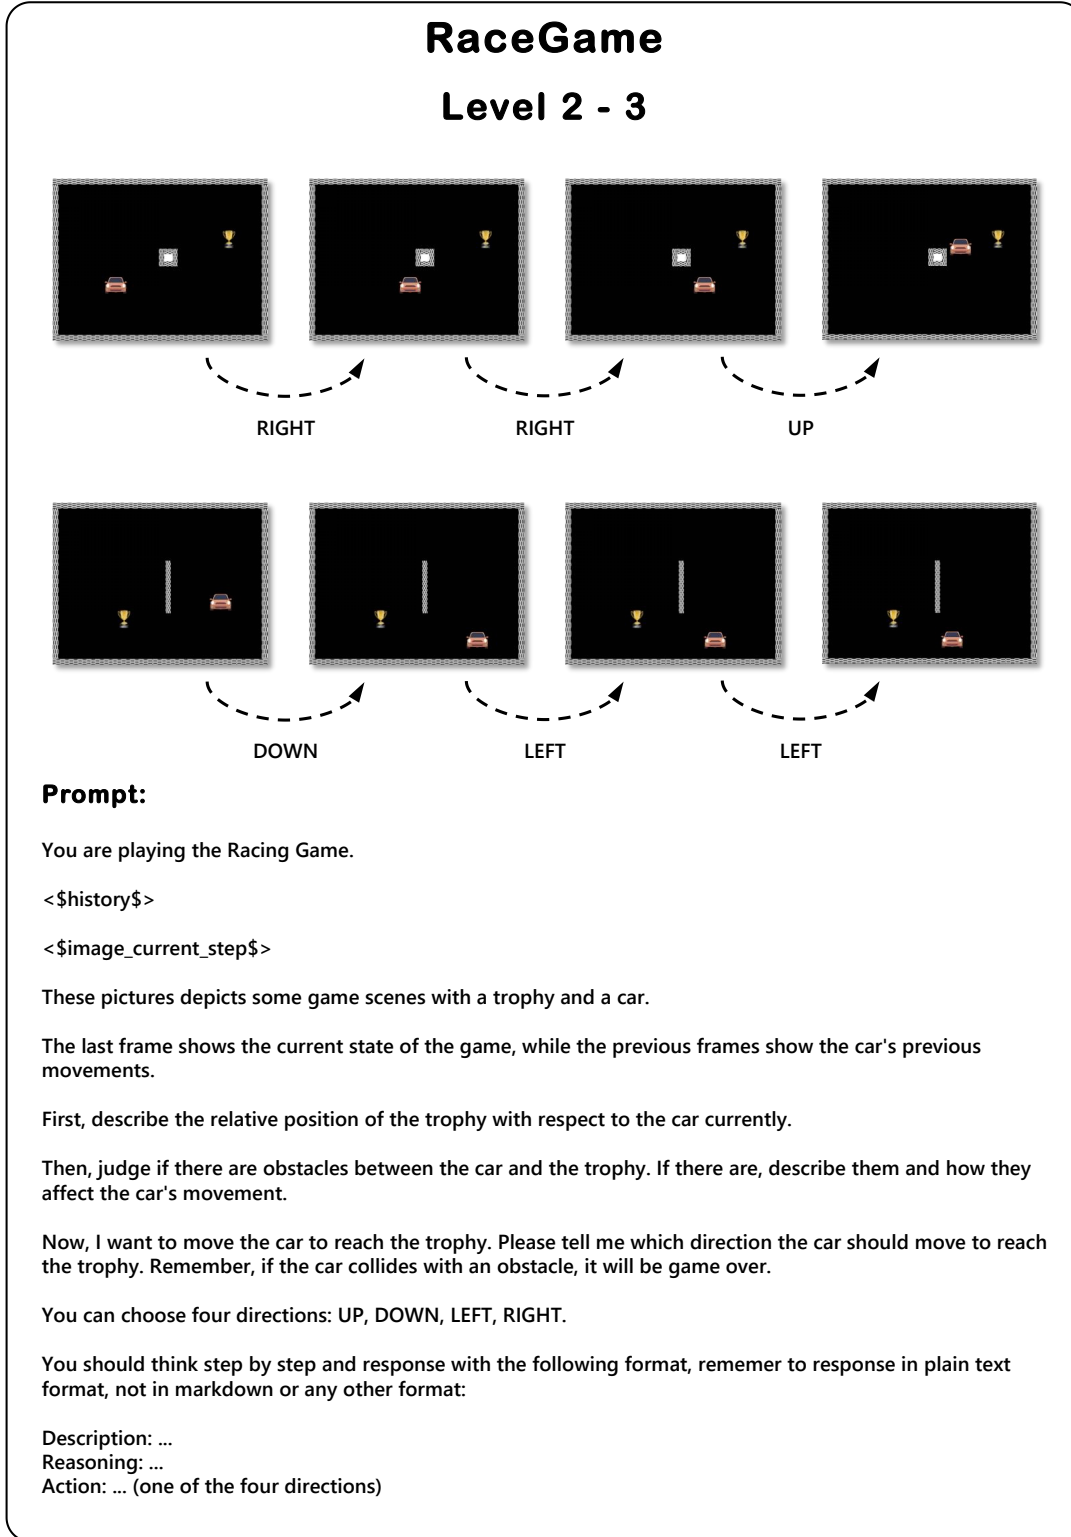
RaceGame

Level 2 - 3

RIGHT

RIGHT

UP

DOWN

LEFT

LEFT

Prompt:

You are playing the Racing Game.

<$history$>

<$image_current_step$>

These pictures depicts some game scenes with a trophy and a car.

The last frame shows the current state of the game, while the previous frames show the car's previous movements.

First, describe the relative position of the trophy with respect to the car currently.

Then, judge if there are obstacles between the car and the trophy. If there are, describe them and how they affect the car's movement.

Now, I want to move the car to reach the trophy. Please tell me which direction the car should move to reach the trophy. Remember, if the car collides with an obstacle, it will be game over.

You can choose four directions: UP, DOWN, LEFT, RIGHT.

You should think step by step and response with the following format, rememer to response in plain text format, not in markdown or any other format:

Description: ...
Reasoning: ...
Action: ... (one of the four directions)